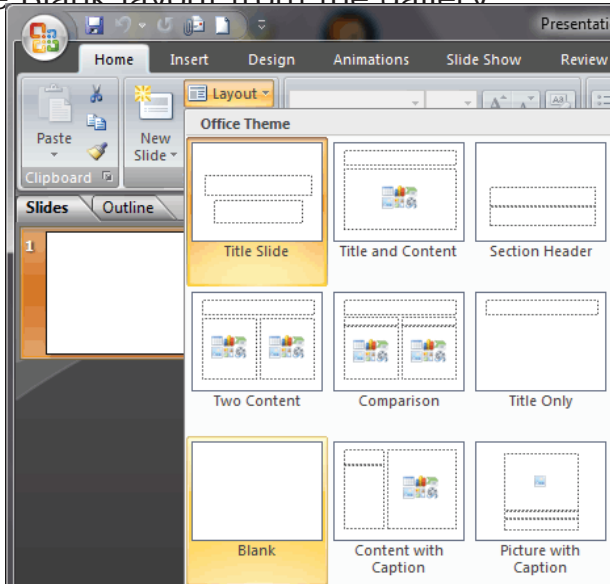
Presentati

Home Insert Design Animations Slide Show Review

Layout

Paste

New Slide

Clipboard

Office Theme

Slides Outline

1

Title Slide

Title and Content

Section Header

Two Content

Comparison

Title Only

Blank

Content with Caption

Picture with Caption